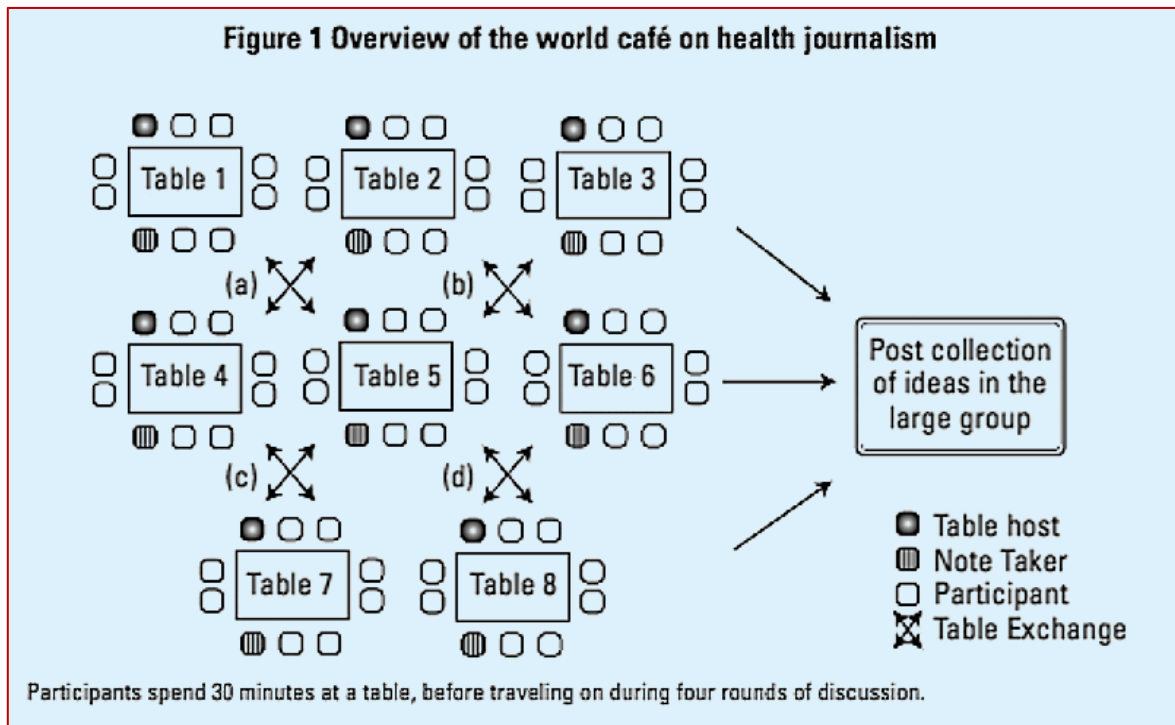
Figure 1 Overview of the world café on health journalism

Table 1

Table 2

Table 3

(a)

(b)

Table 4

Table 5

Table 6

Post collection of ideas in the large group

(c)

(d)

Table 7

Table 8

Table host
Note Taker
Participant
Table Exchange

Participants spend 30 minutes at a table, before traveling on during four rounds of discussion.